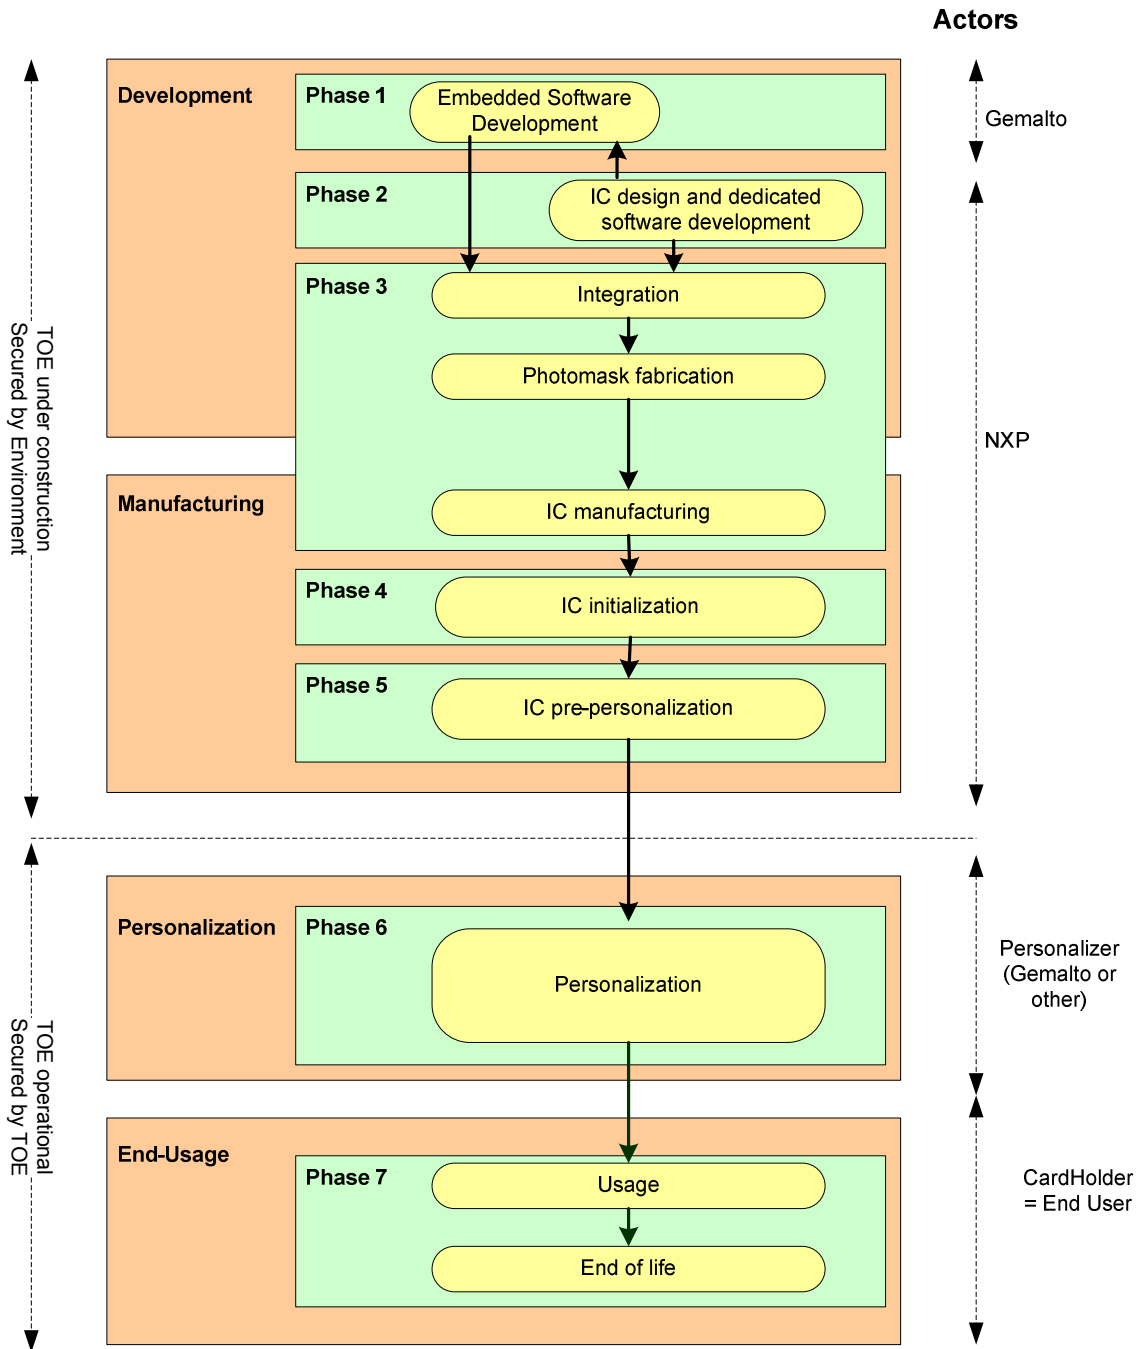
Actors

TOE under construction
Secured by Environment

Development

Phase 1

Embedded Software Development

Gemalto

Phase 2

IC design and dedicated software development

Phase 3

Integration

Photomask fabrication

NXP

Manufacturing

IC manufacturing

Phase 4

IC initialization

Phase 5

IC pre-personalization

TOE operational
Secured by TOE

Personalization

Phase 6

Personalization

Personalizer (Gemalto or other)

End-Usage

Phase 7

Usage

End of life

CardHolder = End User